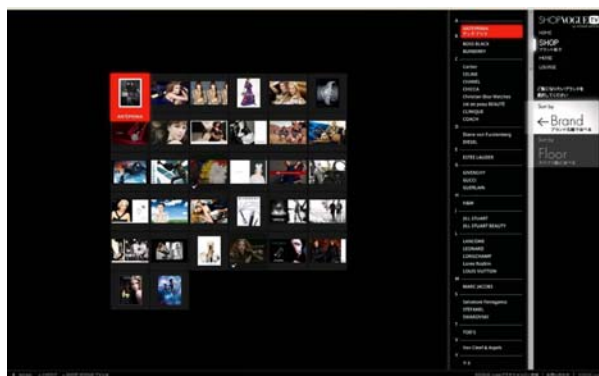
ANTEPRIMA

ANTEPRIMA
BOSS BLACK
BURBERRY

Cartier
CELINE
CHANEL
CHLOÉ
Christian Dior Watches
clé de peau BEAUTÉ
CLINIQUE
COACH

Diane von Furstenberg
DIESEL

ESTÉE LAUDER

GIVENCHY
GUCCI
GUERLAIN

H&M

JILL STUART
JILL STUART BEAUTY

LANCÔME
LEONARD
LONGCHAMP
Loree Rodkin
LOUIS VUITTON

MARC JACOBS

Salvatore Ferragamo
STEFANEL
SWAROVSKI

TOD'S

Van Cleef & Arpels

SHOPVOGUE TV
HOME
SHOP
LOUNGE

Sort by
← Brand
Sort by
Floor